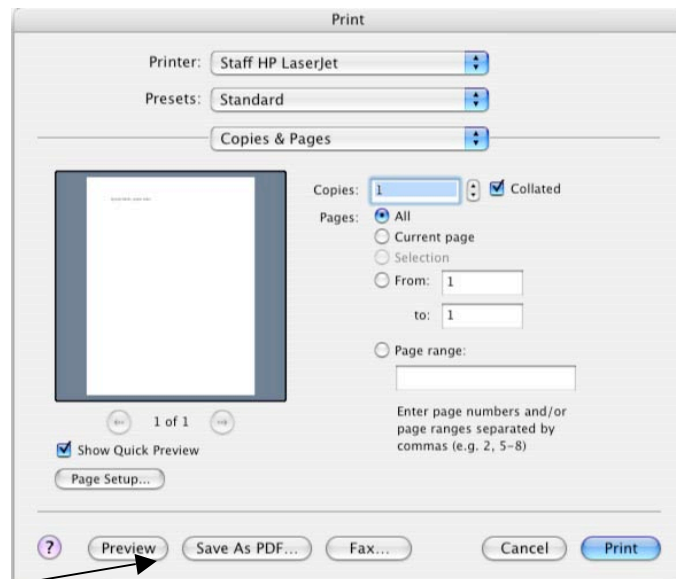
Print

Printer: Staff HP LaserJet

Presets: Standard

Copies & Pages

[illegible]

Copies: 1 Collated

Pages: All

Current page

Selection

From: 1

to: 1

Page range:

Enter page numbers and/or page ranges separated by commas (e.g. 2, 5–8)

1 of 1

Show Quick Preview

Page Setup...

?

Preview

Save As PDF...

Fax...

Cancel

Print